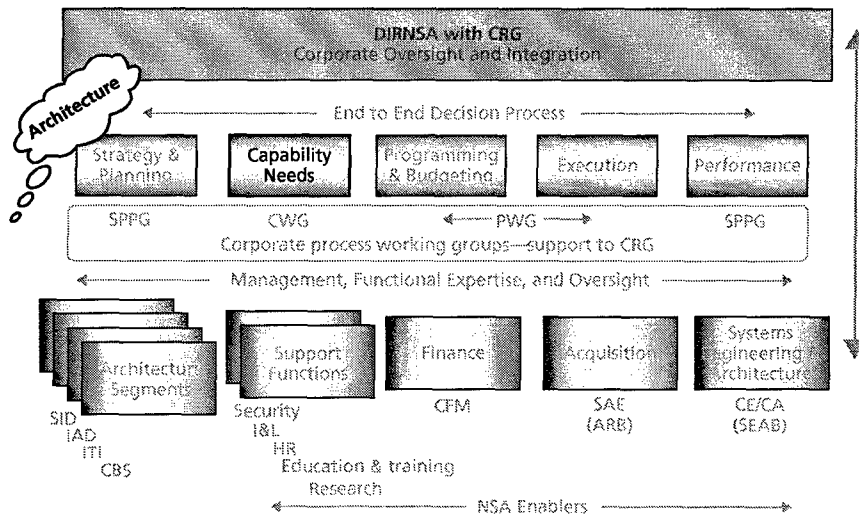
DIRNSA with CRG
Corporate Oversight and Integration

Architecture

End to End Decision Process

Strategy & Planning

Capability Needs

Programming & Budgeting

Execution

Performance

SPPG

CWG

PWG

SPPG

Corporate process working groups—support to CRG

Management, Functional Expertise, and Oversight

Architecture Segments

Support Functions

Finance

Acquisition

Systems Engineering Architecture

SID
IAD
ITI
CBS

Security
I&L
HR
Education & training
Research

CFM

SAE
(ARB)

CE/CA
(SEAB)

NSA Enablers